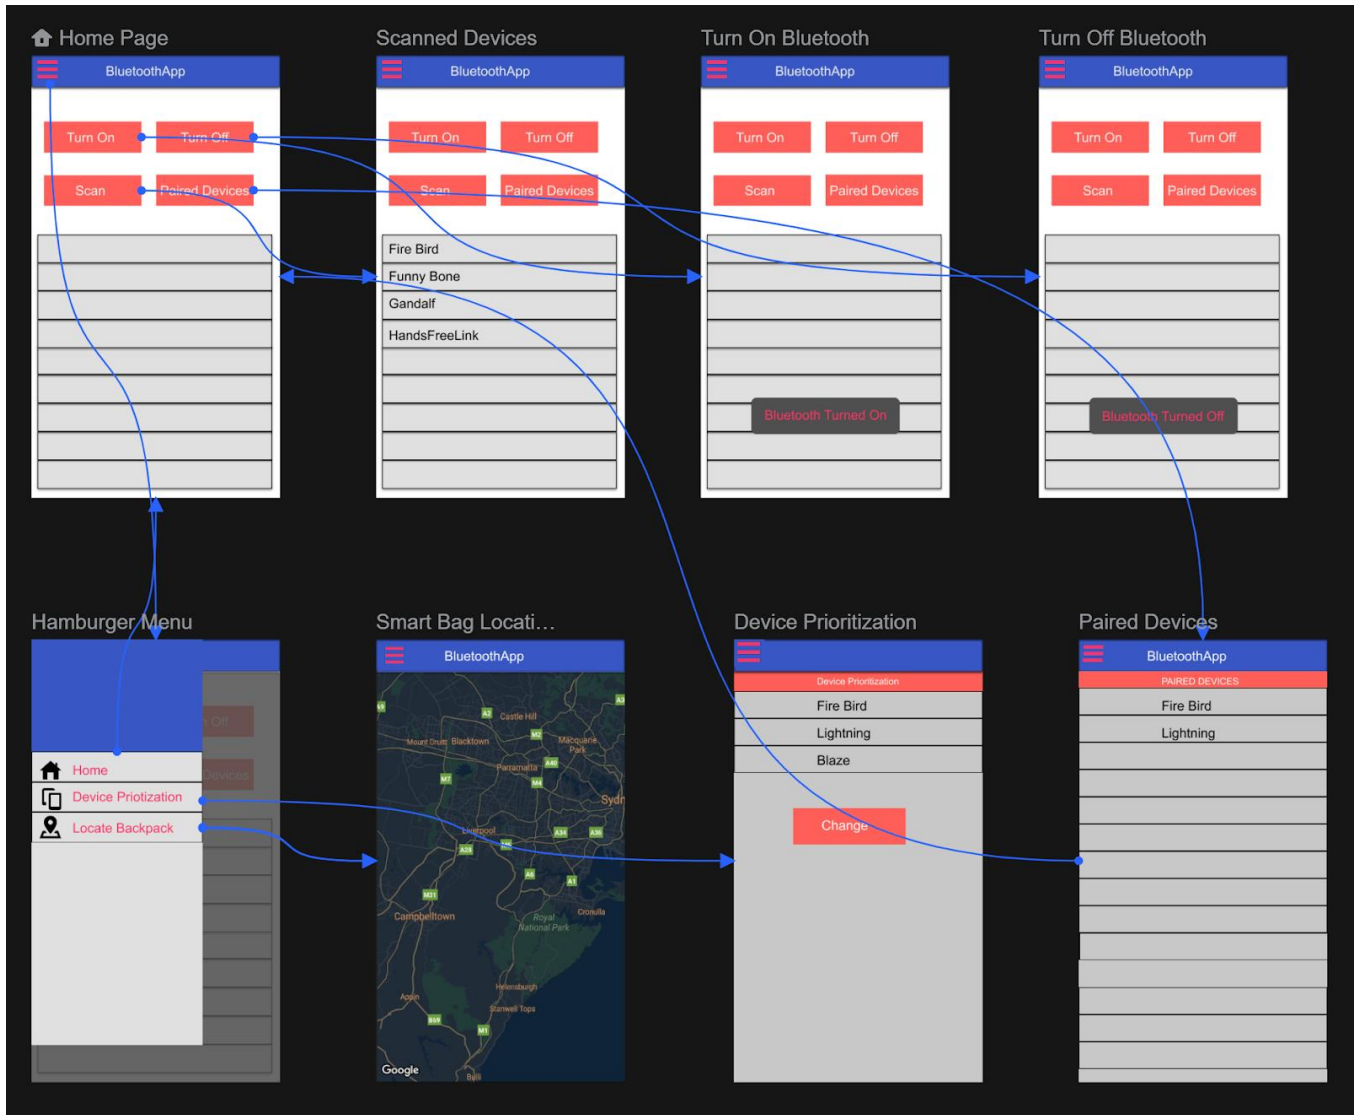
Home Page

BluetoothApp

Turn On
Turn Off
Scan
Paired Devices

Scanned Devices

BluetoothApp

Turn On
Turn Off
Scan
Paired Devices

Fire Bird
Funny Bone
Gandalf
HandsFreeLink

Turn On Bluetooth

BluetoothApp

Turn On
Turn Off
Scan
Paired Devices

Bluetooth Turned On

Turn Off Bluetooth

BluetoothApp

Turn On
Turn Off
Scan
Paired Devices

Bluetooth Turned Off

Hamburger Menu

Home
Device Priotization
Locate Backpack

Off
Devices

Smart Bag Locati...

BluetoothApp

Castle Hill
Mount Druitt
Blacktown
Macquarie Park
Parramatta
Sydn
Liverpool
Campbelltown
Royal National Park
Cronulla
Helensburgh
Stanwell Tops
Appin
Google

Device Prioritization

Device Prioritization
Fire Bird
Lightning
Blaze
Change

Paired Devices

BluetoothApp

PAIRED DEVICES
Fire Bird
Lightning